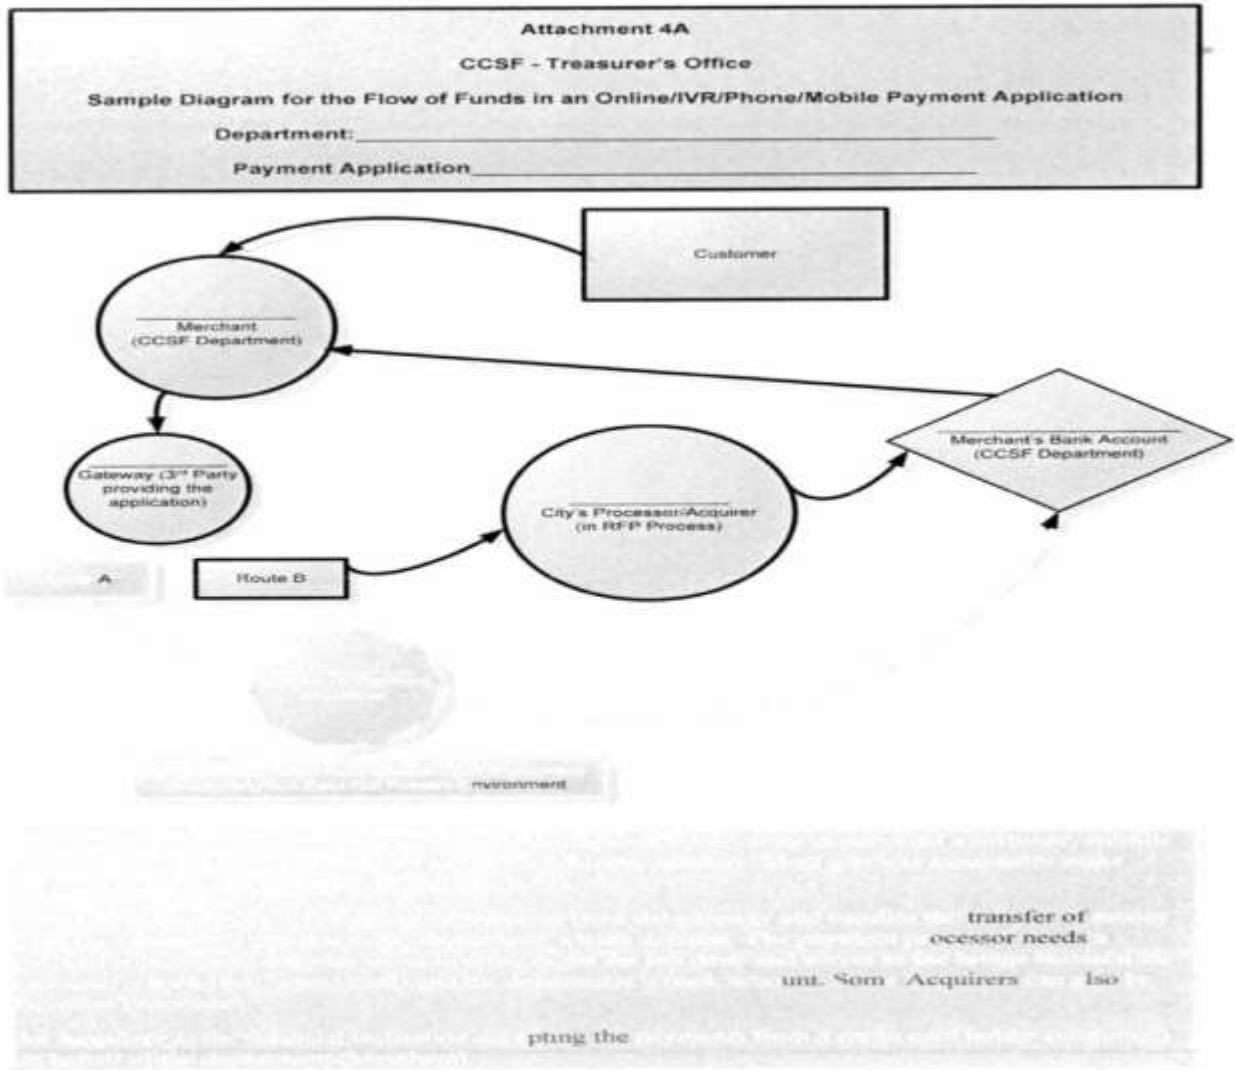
Attachment 4A

CCSF - Treasurer's Office

Sample Diagram for the Flow of Funds in an Online/IVR/Phone/Mobile Payment Application

Department:\_\_\_\_\_\_\_\_\_\_\_\_\_\_\_\_\_\_\_\_\_\_\_\_\_\_\_\_\_\_\_\_\_\_\_\_\_\_\_\_\_\_\_\_

Payment Application\_\_\_\_\_\_\_\_\_\_\_\_\_\_\_\_\_\_\_\_\_\_\_\_\_\_\_\_\_\_\_\_\_\_\_\_\_\_\_\_\_\_\_\_

Customer

Merchant (CCSF Department)

Merchant's Bank Account (CCSF Department)

Gateway (3rd Party providing the application)

City's Processor/Acquirer (in RFP Process)

A

Route B

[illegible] nvironment

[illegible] transfer of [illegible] ocessor needs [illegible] unt. Som Acquirers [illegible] lso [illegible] ptung the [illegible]